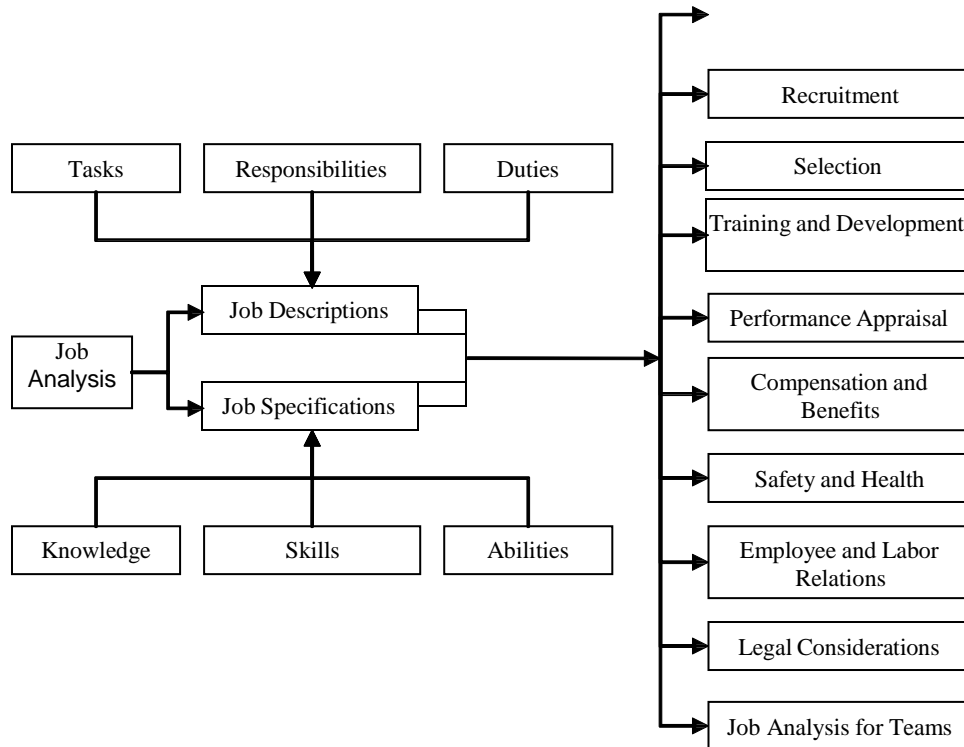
Recruitment

Selection

Training and Development

Performance Appraisal

Compensation and Benefits

Safety and Health

Employee and Labor Relations

Legal Considerations

Job Analysis for Teams

Tasks

Responsibilities

Duties

Job Descriptions

Job Analysis

Job Specifications

Knowledge

Skills

Abilities